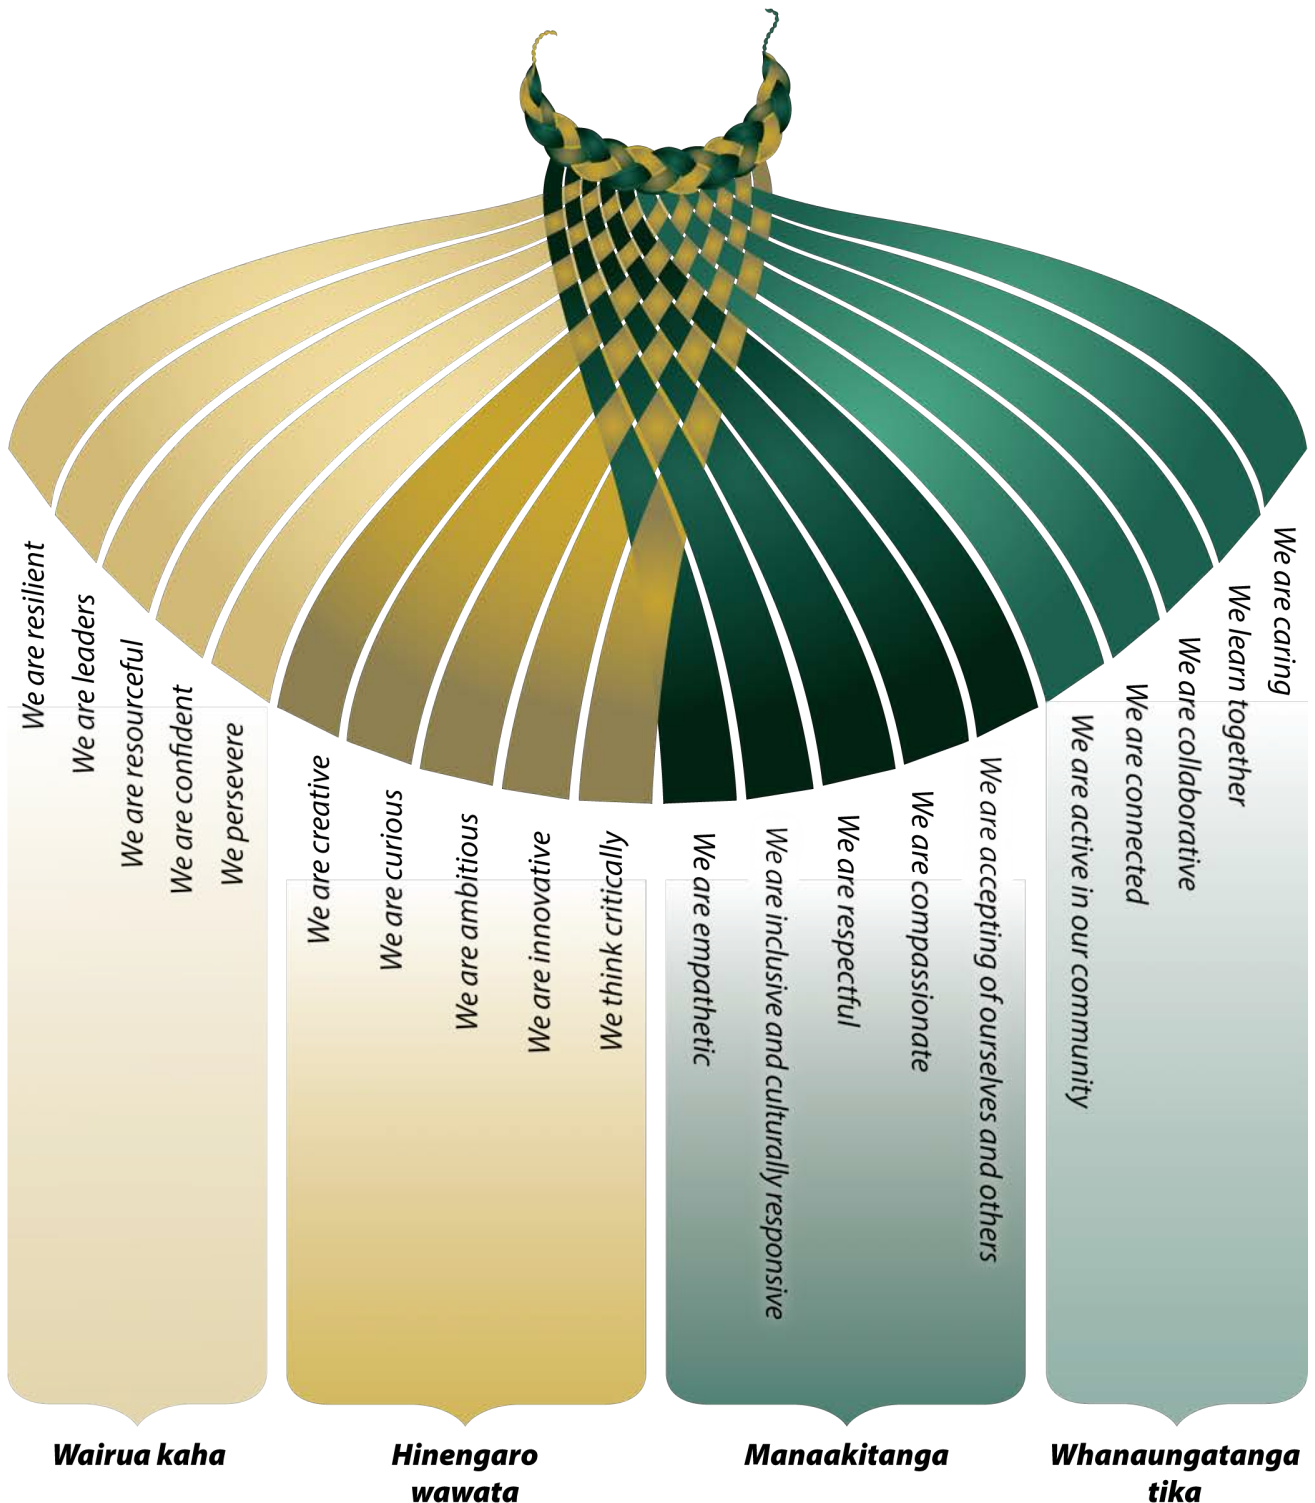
We are resilient
We are leaders
We are resourceful
We are confident
We persevere

We are creative
We are curious
We are ambitious
We are innovative
We think critically

We are empathetic
We are inclusive and culturally responsive
We are respectful
We are compassionate
We are accepting of ourselves and others

We are caring
We learn together
We are collaborative
We are connected
We are active in our community

Wairua kaha

Hinengaro wawata

Manaakitanga

Whanaungatanga tika